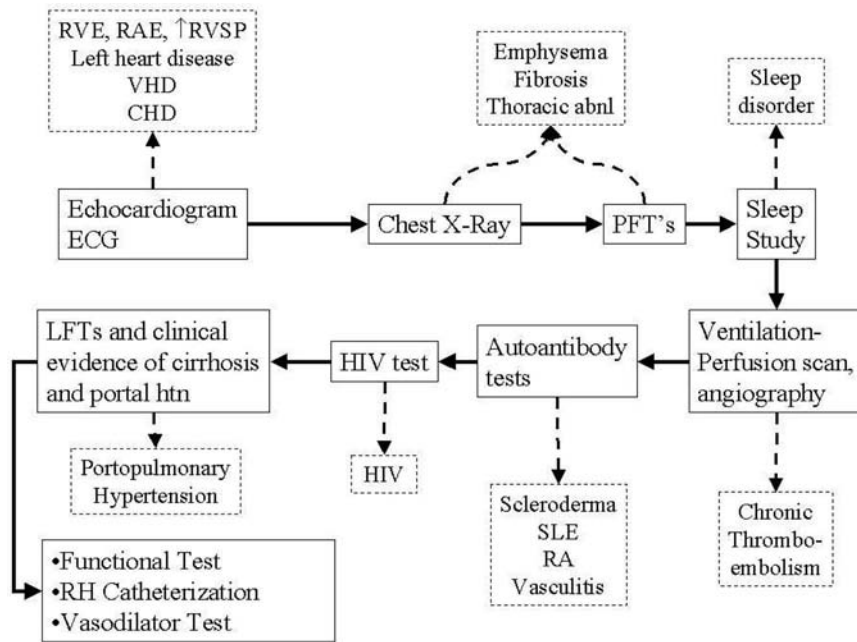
RVE, RAE, ↑RVSP
Left heart disease
VHD
CHD

Emphysema
Fibrosis
Thoracic abnl

Sleep disorder

Echocardiogram
ECG

Chest X-Ray

PFT's

Sleep Study

LFTs and clinical evidence of cirrhosis and portal htn

HIV test

Autoantibody tests

Ventilation-Perfusion scan, angiography

Portopulmonary Hypertension

HIV

Scleroderma
SLE
RA
Vasculitis

Chronic Thrombo-embolism

•Functional Test
•RH Catheterization
•Vasodilator Test